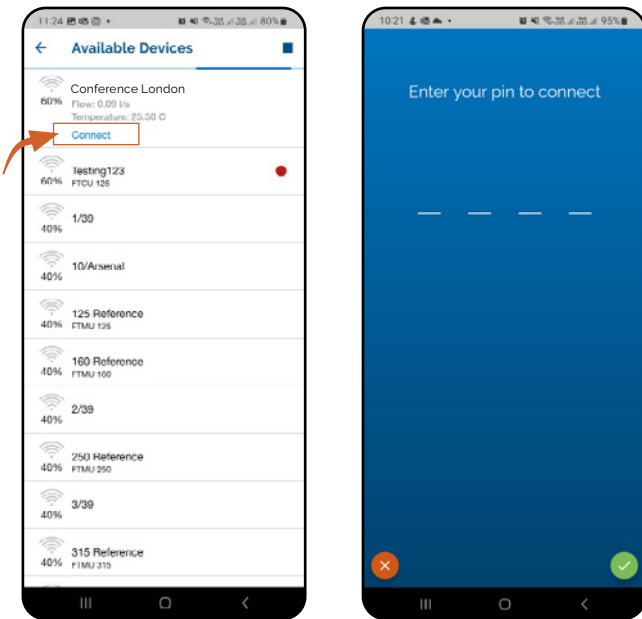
11:24 80%

Available Devices

60% Conference London
Flow: 0.00 l/s
Temperature: 25.50 C
Connect

60% Testing123
FTCU 126

40% 1/30

40% 10/Arsenal

40% 125 Reference
FTMU 125

40% 160 Reference
FTMU 160

40% 2/39

40% 250 Reference
FTMU 250

40% 3/39

40% 315 Reference
FTMU 315

10:21 95%

Enter your pin to connect